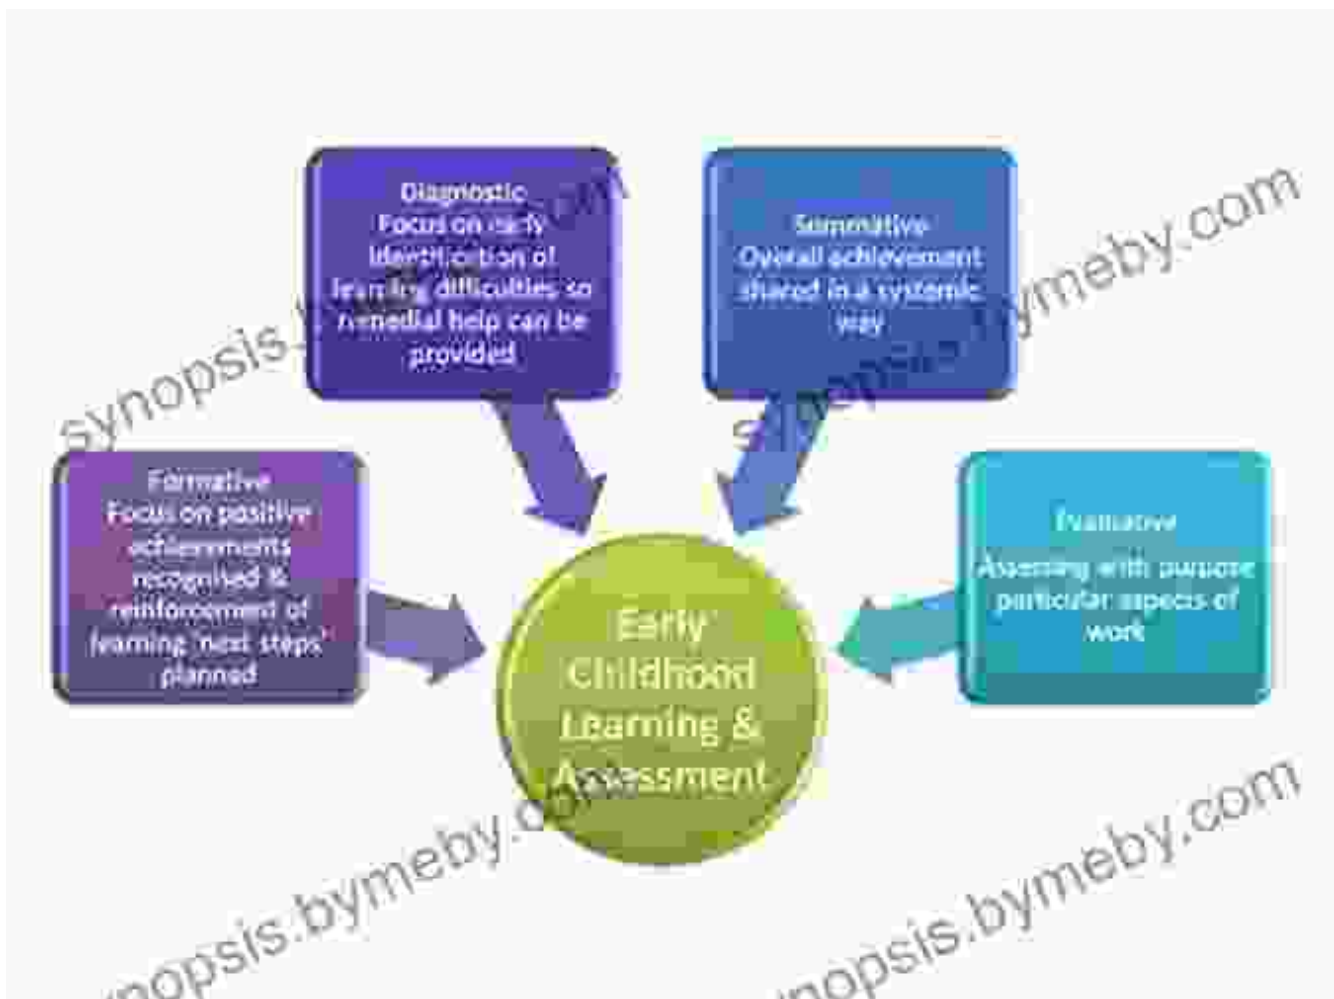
Diagnostic
Focus on early identification of learning difficulties so remedial help can be provided

Summative
Overall achievement shared in a systemic way

Formative
Focus on positive achievements recognised & reinforcement of learning 'next steps' planned

Evaluative
Assessing with purpose particular aspects of work

Early Childhood Learning & Assessment

synopsis.bymeby.com
synopsis.bymeby.com
synopsis.bymeby.com
synopsis.bymeby.com